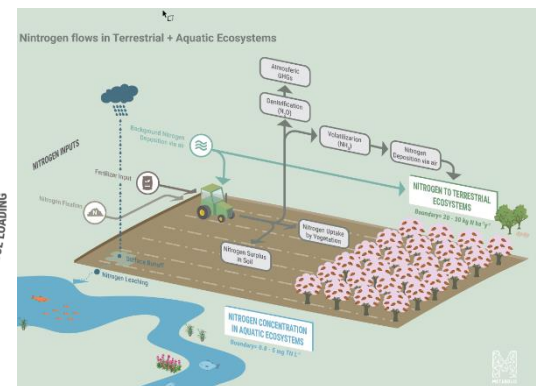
Nitrogen flows in Terrestrial + Aquatic Ecosystems

Atmosferic GHGs

Denitrification ($N_2O$)

Volatilization ($NH_3$)

Nitrogen Deposition via air

Background Nitrogen Deposition via air

NITROGEN INPUTS

Fertilizer Input

Nitrogen Fixation

NITROGEN TO TERRESTRIAL ECOSYSTEMS

Boundary: 20 - 30 kg N ha⁻¹y⁻¹

Nitrogen Surplus in Soil

Nitrogen Uptake by Vegetation

Surface Runoff

Nitrogen Leaching

NITROGEN CONCENTRATION IN AQUATIC ECOSYSTEMS

Boundary: 0.5 - 5 mg TN L⁻¹

LOADING